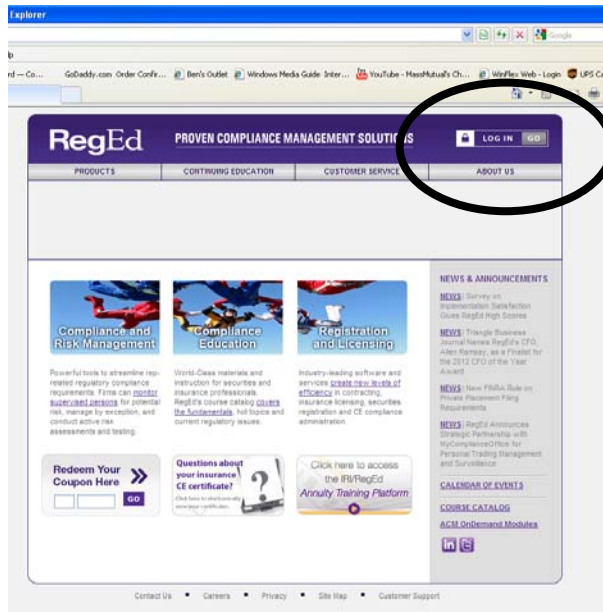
Explorer

Google

rd — Co... GoDaddy.com Order Confir... Ben's Outlet Windows Media Guide Inter... YouTube - MassMutual's Ch... WinFlex Web - Login UPS C

RegEd PROVEN COMPLIANCE MANAGEMENT SOLUTIONS LOG IN GO

PRODUCTS CONTINUING EDUCATION CUSTOMER SERVICE ABOUT US

Compliance and Risk Management

Powerful tools to streamline regulated regulatory compliance requirements. Firms can monitor supervised persons for potential risk, manage by exception, and conduct active risk assessments and testing.

Compliance Education

World-Class materials and instruction for securities and insurance professionals. RegEd's course catalog covers the fundamentals, hot topics and current regulatory issues.

Registration and Licensing

Industry-leading software and services create new levels of efficiency in contracting, insurance licensing, securities registration and CE compliance administration.

Redeem Your Coupon Here GO

Questions about your insurance CE certificate? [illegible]

Click here to access the IRI/RegEd Annuity Training Platform

NEWS & ANNOUNCEMENTS

NEWS: Survey on Implementation Satisfaction Gives RegEd High Scores

NEWS: Triangle Business Journal Names RegEd's CFO, Allen Ramsey, as a Finalist for the 2012 CFO of the Year Award

NEWS: New FINRA Rule on Private Placement Filing Requirements

NEWS: RegEd Announces Strategic Partnership with MyComplianceOffice for Personal Trading Management and Surveillance

CALENDAR OF EVENTS

COURSE CATALOG

ACM OnDemand Modules

Contact Us • Careers • Privacy • Site Map • Customer Support